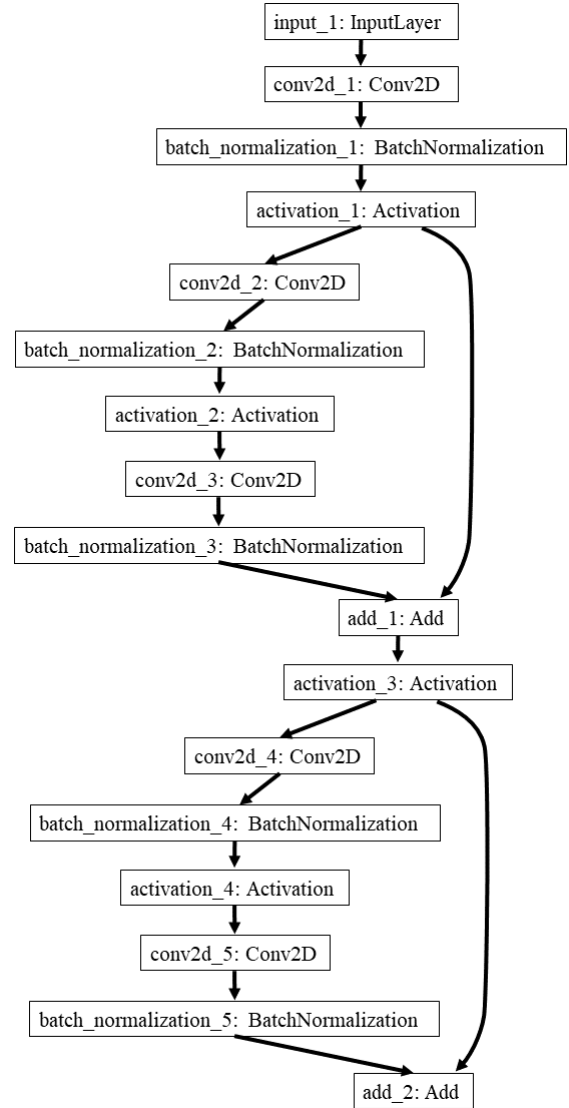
input_1: InputLayer

conv2d_1: Conv2D

batch_normalization_1: BatchNormalization

activation_1: Activation

conv2d_2: Conv2D

batch_normalization_2: BatchNormalization

activation_2: Activation

conv2d_3: Conv2D

batch_normalization_3: BatchNormalization

add_1: Add

activation_3: Activation

conv2d_4: Conv2D

batch_normalization_4: BatchNormalization

activation_4: Activation

conv2d_5: Conv2D

batch_normalization_5: BatchNormalization

add_2: Add